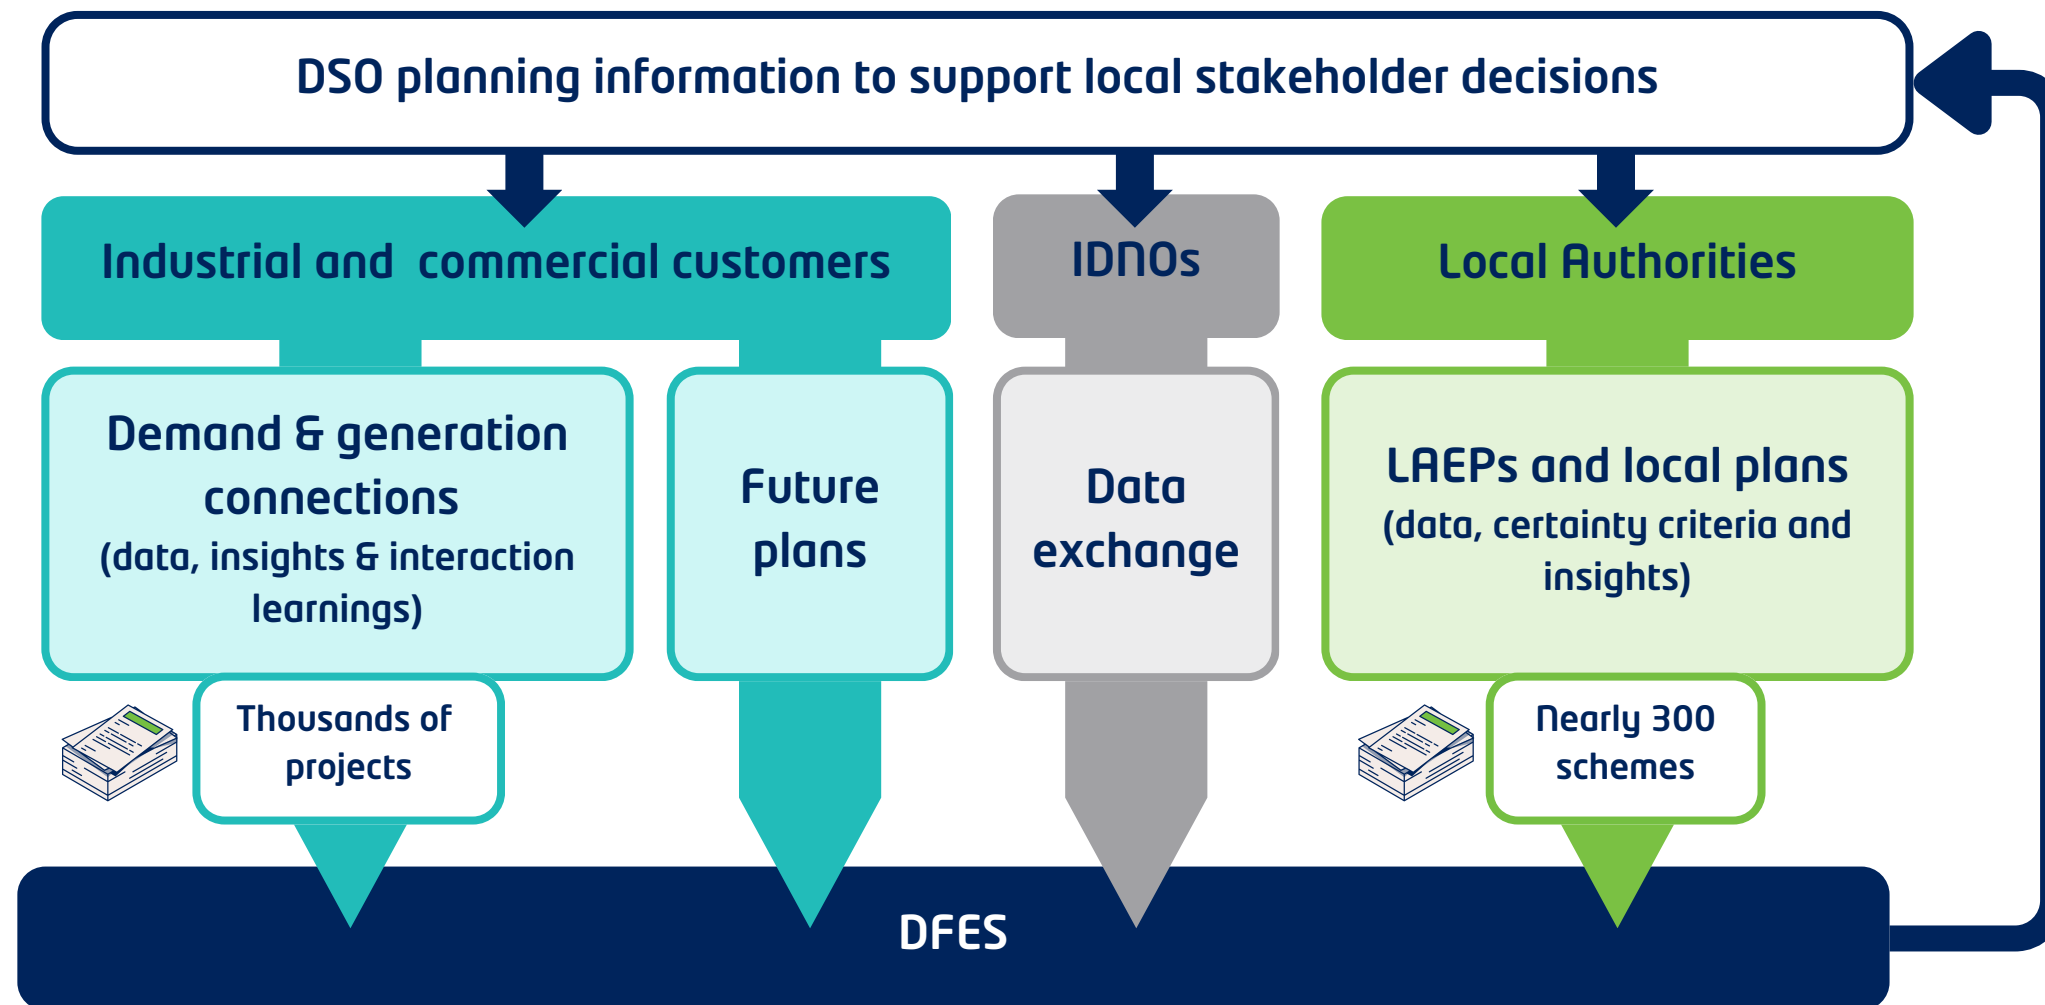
DSO planning information to support local stakeholder decisions

Industrial and commercial customers

IDNOs

Local Authorities

Demand & generation connections
(data, insights & interaction learnings)

Future plans

Data exchange

LAEPs and local plans
(data, certainty criteria and insights)

Thousands of projects

Nearly 300 schemes

DFES